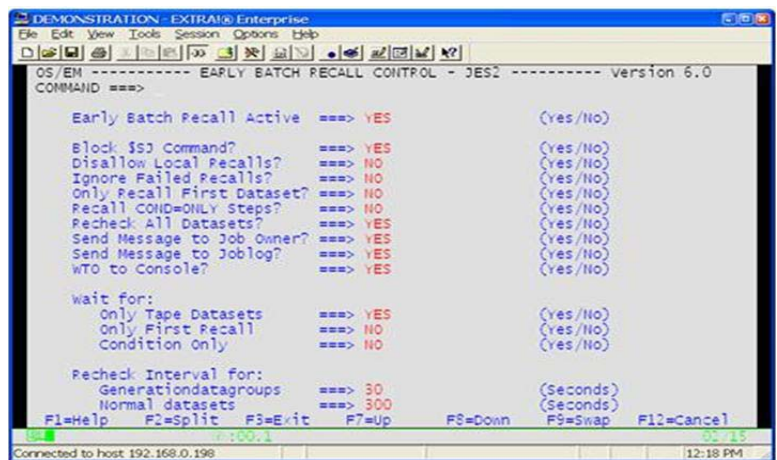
DEMONSTRATION - EXTRA!® Enterprise
File Edit View Tools Session Options Help

OS/EM ---------- EARLY BATCH RECALL CONTROL - JES2 ---------- Version 6.0
COMMAND ===> _

Early Batch Recall Active ===> YES (Yes/No)

Block $SJ Command? ===> YES (Yes/No)
Disallow Local Recalls? ===> NO (Yes/No)
Ignore Failed Recalls? ===> NO (Yes/No)
Only Recall First Dataset? ===> NO (Yes/No)
Recall COND=ONLY Steps? ===> NO (Yes/No)
Recheck All Datasets? ===> YES (Yes/No)
Send Message to Job Owner? ===> YES (Yes/No)
Send Message to Joblog? ===> YES (Yes/No)
WTO to Console? ===> YES (Yes/No)

Wait for:
Only Tape Datasets ===> YES (Yes/No)
Only First Recall ===> NO (Yes/No)
Condition Only ===> NO (Yes/No)

Recheck Interval for:
Generationdatagroups ===> 30 (Seconds)
Normal datasets ===> 300 (Seconds)
F1=Help F2=Split F3=Exit F7=Up F8=Down F9=Swap F12=Cancel
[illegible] :00.1 02/15
Connected to host 192.168.0.198 12:18 PM